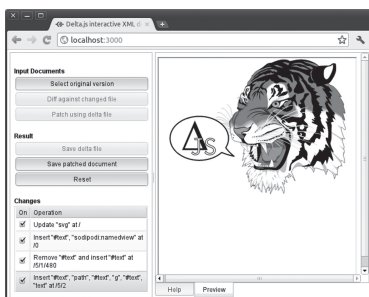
Delta.js interactive XML di

localhost:3000

Input Documents

Select original version

Diff against changed file

Patch using delta file

Result

Save delta file

Save patched document

Reset

Changes

| On | Operation |
|---|---|
| ✔ | Update "svg" at / |
| ✔ | Insert "#text", "sodipodi:namedview" at /0 |
| ✔ | Remove "#text" and insert "#text" at /5/1/490 |
| ✔ | Insert "#text", "path", "#text", "g", "#text", "text" at /5/2 |

Help

Preview